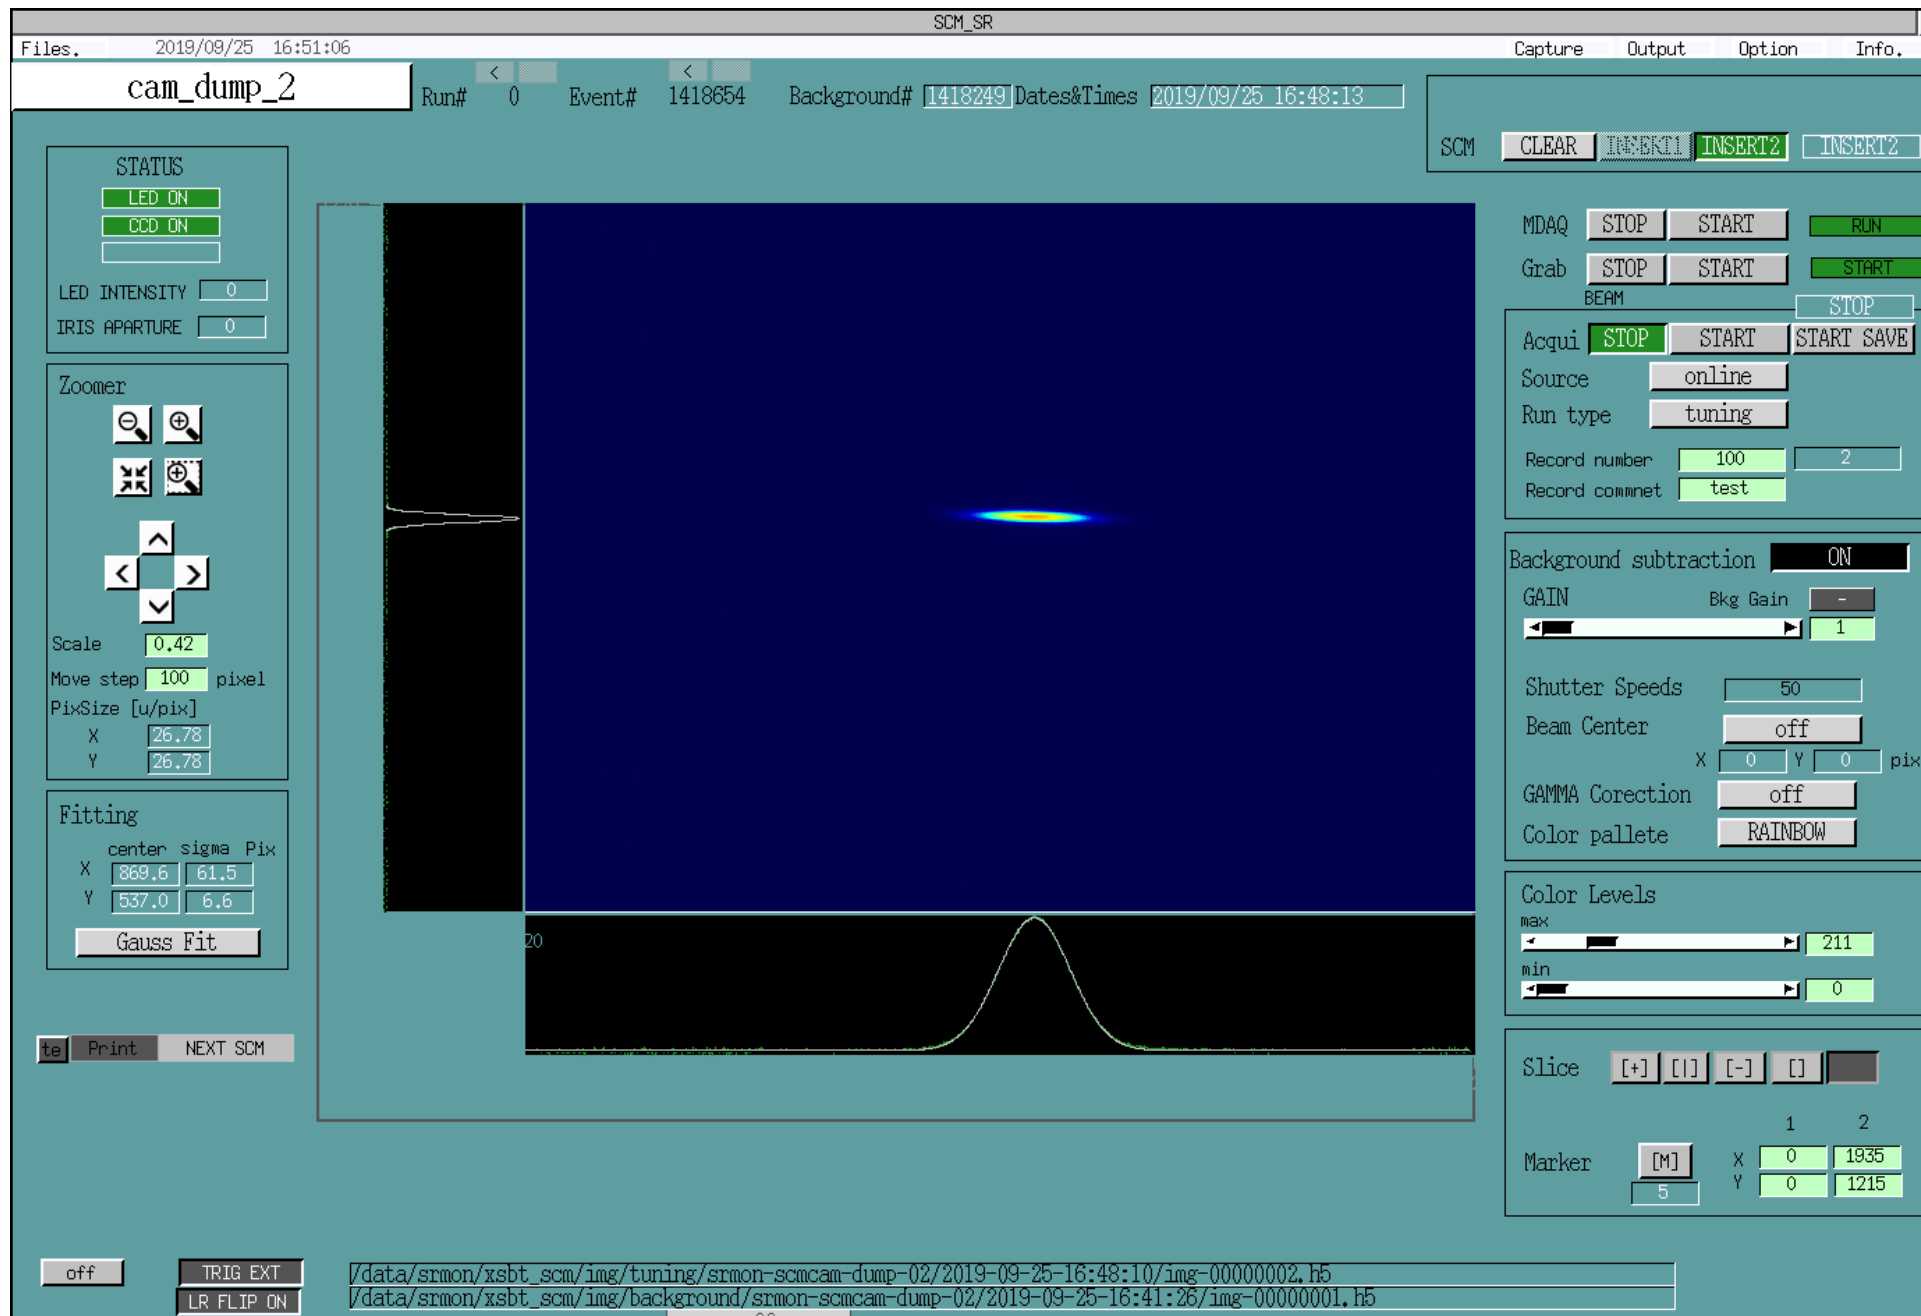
SCM_SR

Files. 2019/09/25 16:51:06

Capture Output Option Info.

cam_dump_2

Run# < 0 Event# < 1418654 Background# 1418249 Dates&Times 2019/09/25 16:48:13

SCM CLEAR INSERT1 INSERT2 INSERT2

STATUS
LED ON
CCD ON

LED INTENSITY 0
IRIS APARTURE 0

Zoomer

Scale 0.42
Move step 100 pixel
PixSize [u/pix]
X 26.78
Y 26.78

Fitting
center sigma Pix
X 869.6 61.5
Y 537.0 6.6
Gauss Fit

te Print NEXT SCM

MDAQ STOP START RUN
Grab STOP START START
BEAM STOP
Acqui STOP START START SAVE
Source online
Run type tuning
Record number 100 2
Record commnet test

Background subtraction ON
GAIN Bkg Gain -
1

Shutter Speeds 50
Beam Center off
X 0 Y 0 pix
GAMMA Corection off
Color pallete RAINBOW

Color Levels
max 211
min 0

20

Slice [+] [|] [-] []

1 2
Marker [M] X 0 1935
5 Y 0 1215

off TRIG EXT
LR FLIP ON

/data/srmon/xsbt_scm/img/tuning/srmon-scmcam-dump-02/2019-09-25-16:48:10/img-00000002.h5
/data/srmon/xsbt_scm/img/background/srmon-scmcam-dump-02/2019-09-25-16:41:26/img-00000001.h5